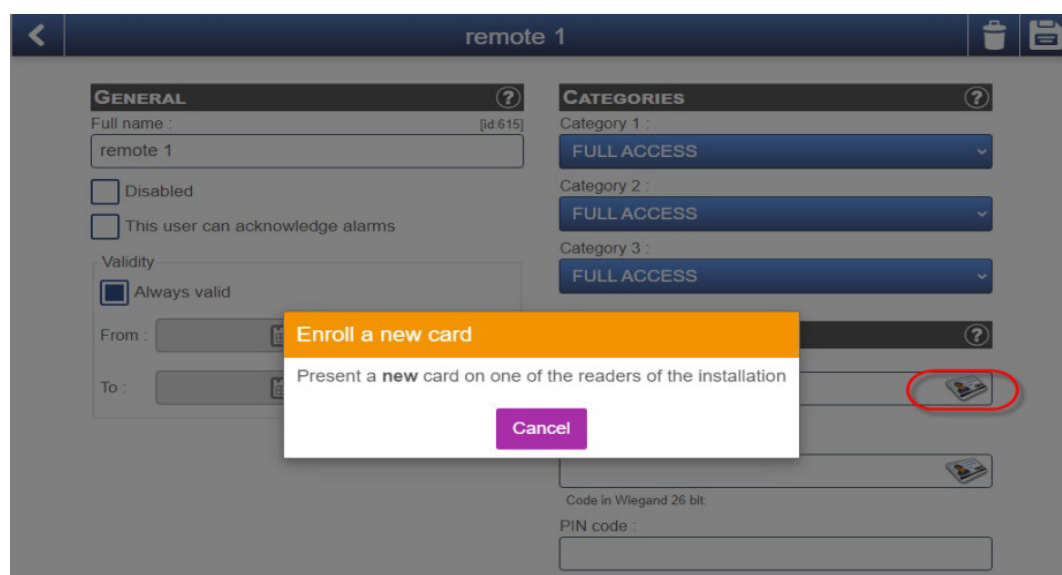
remote 1

GENERAL

Full name : [id:615]

remote 1

Disabled

This user can acknowledge alarms

Validity

Always valid

From :

To :

CATEGORIES

Category 1 :

FULL ACCESS

Category 2 :

FULL ACCESS

Category 3 :

FULL ACCESS

Enroll a new card

Present a **new** card on one of the readers of the installation

Cancel

Code in Wiegand 26 bit:

PIN code :